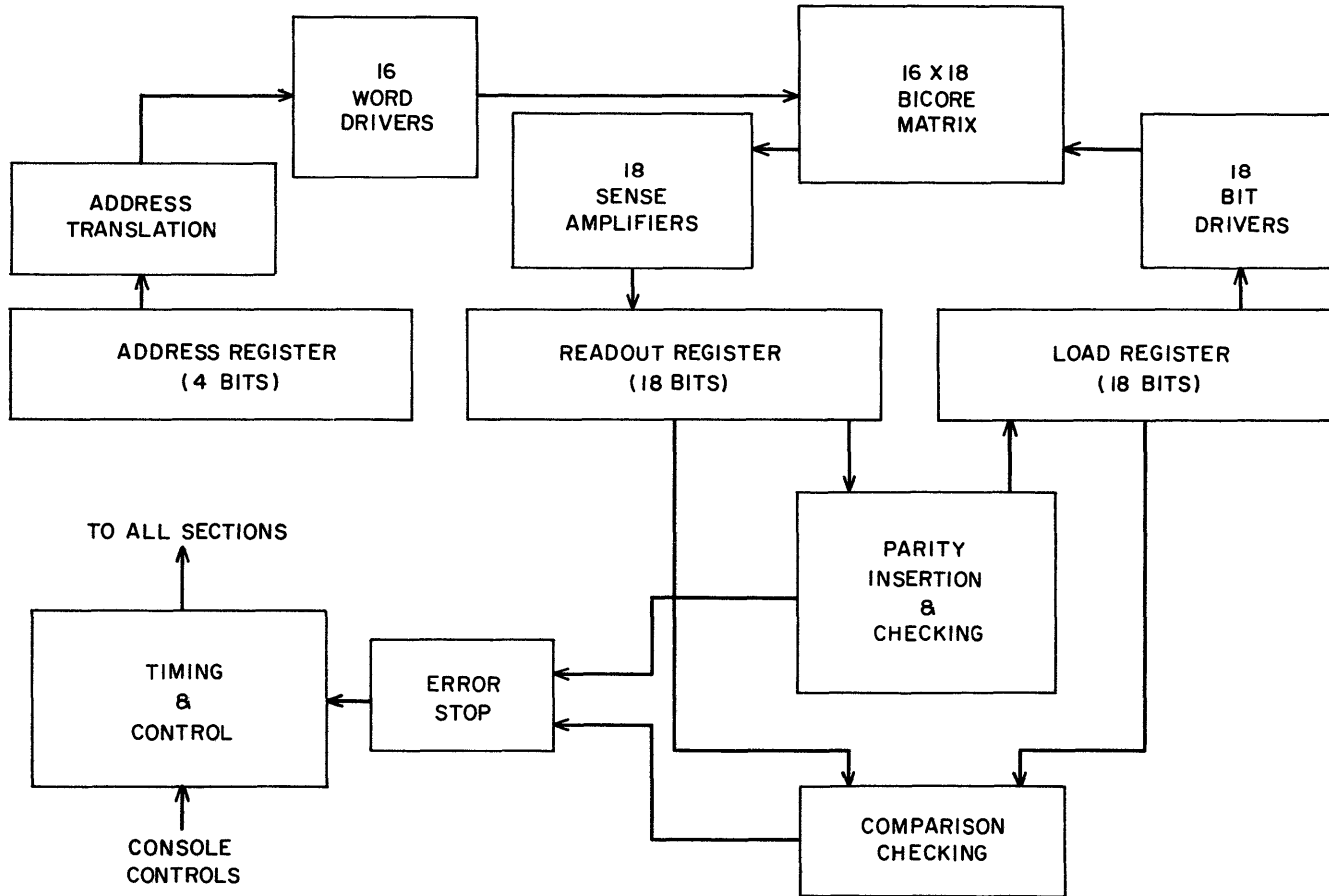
16 WORD DRIVERS

16 X 18 BICORE MATRIX

ADDRESS TRANSLATION

18 SENSE AMPLIFIERS

18 BIT DRIVERS

ADDRESS REGISTER (4 BITS)

READOUT REGISTER (18 BITS)

LOAD REGISTER (18 BITS)

TO ALL SECTIONS

PARITY INSERTION & CHECKING

TIMING & CONTROL

ERROR STOP

COMPARISON CHECKING

CONSOLE CONTROLS